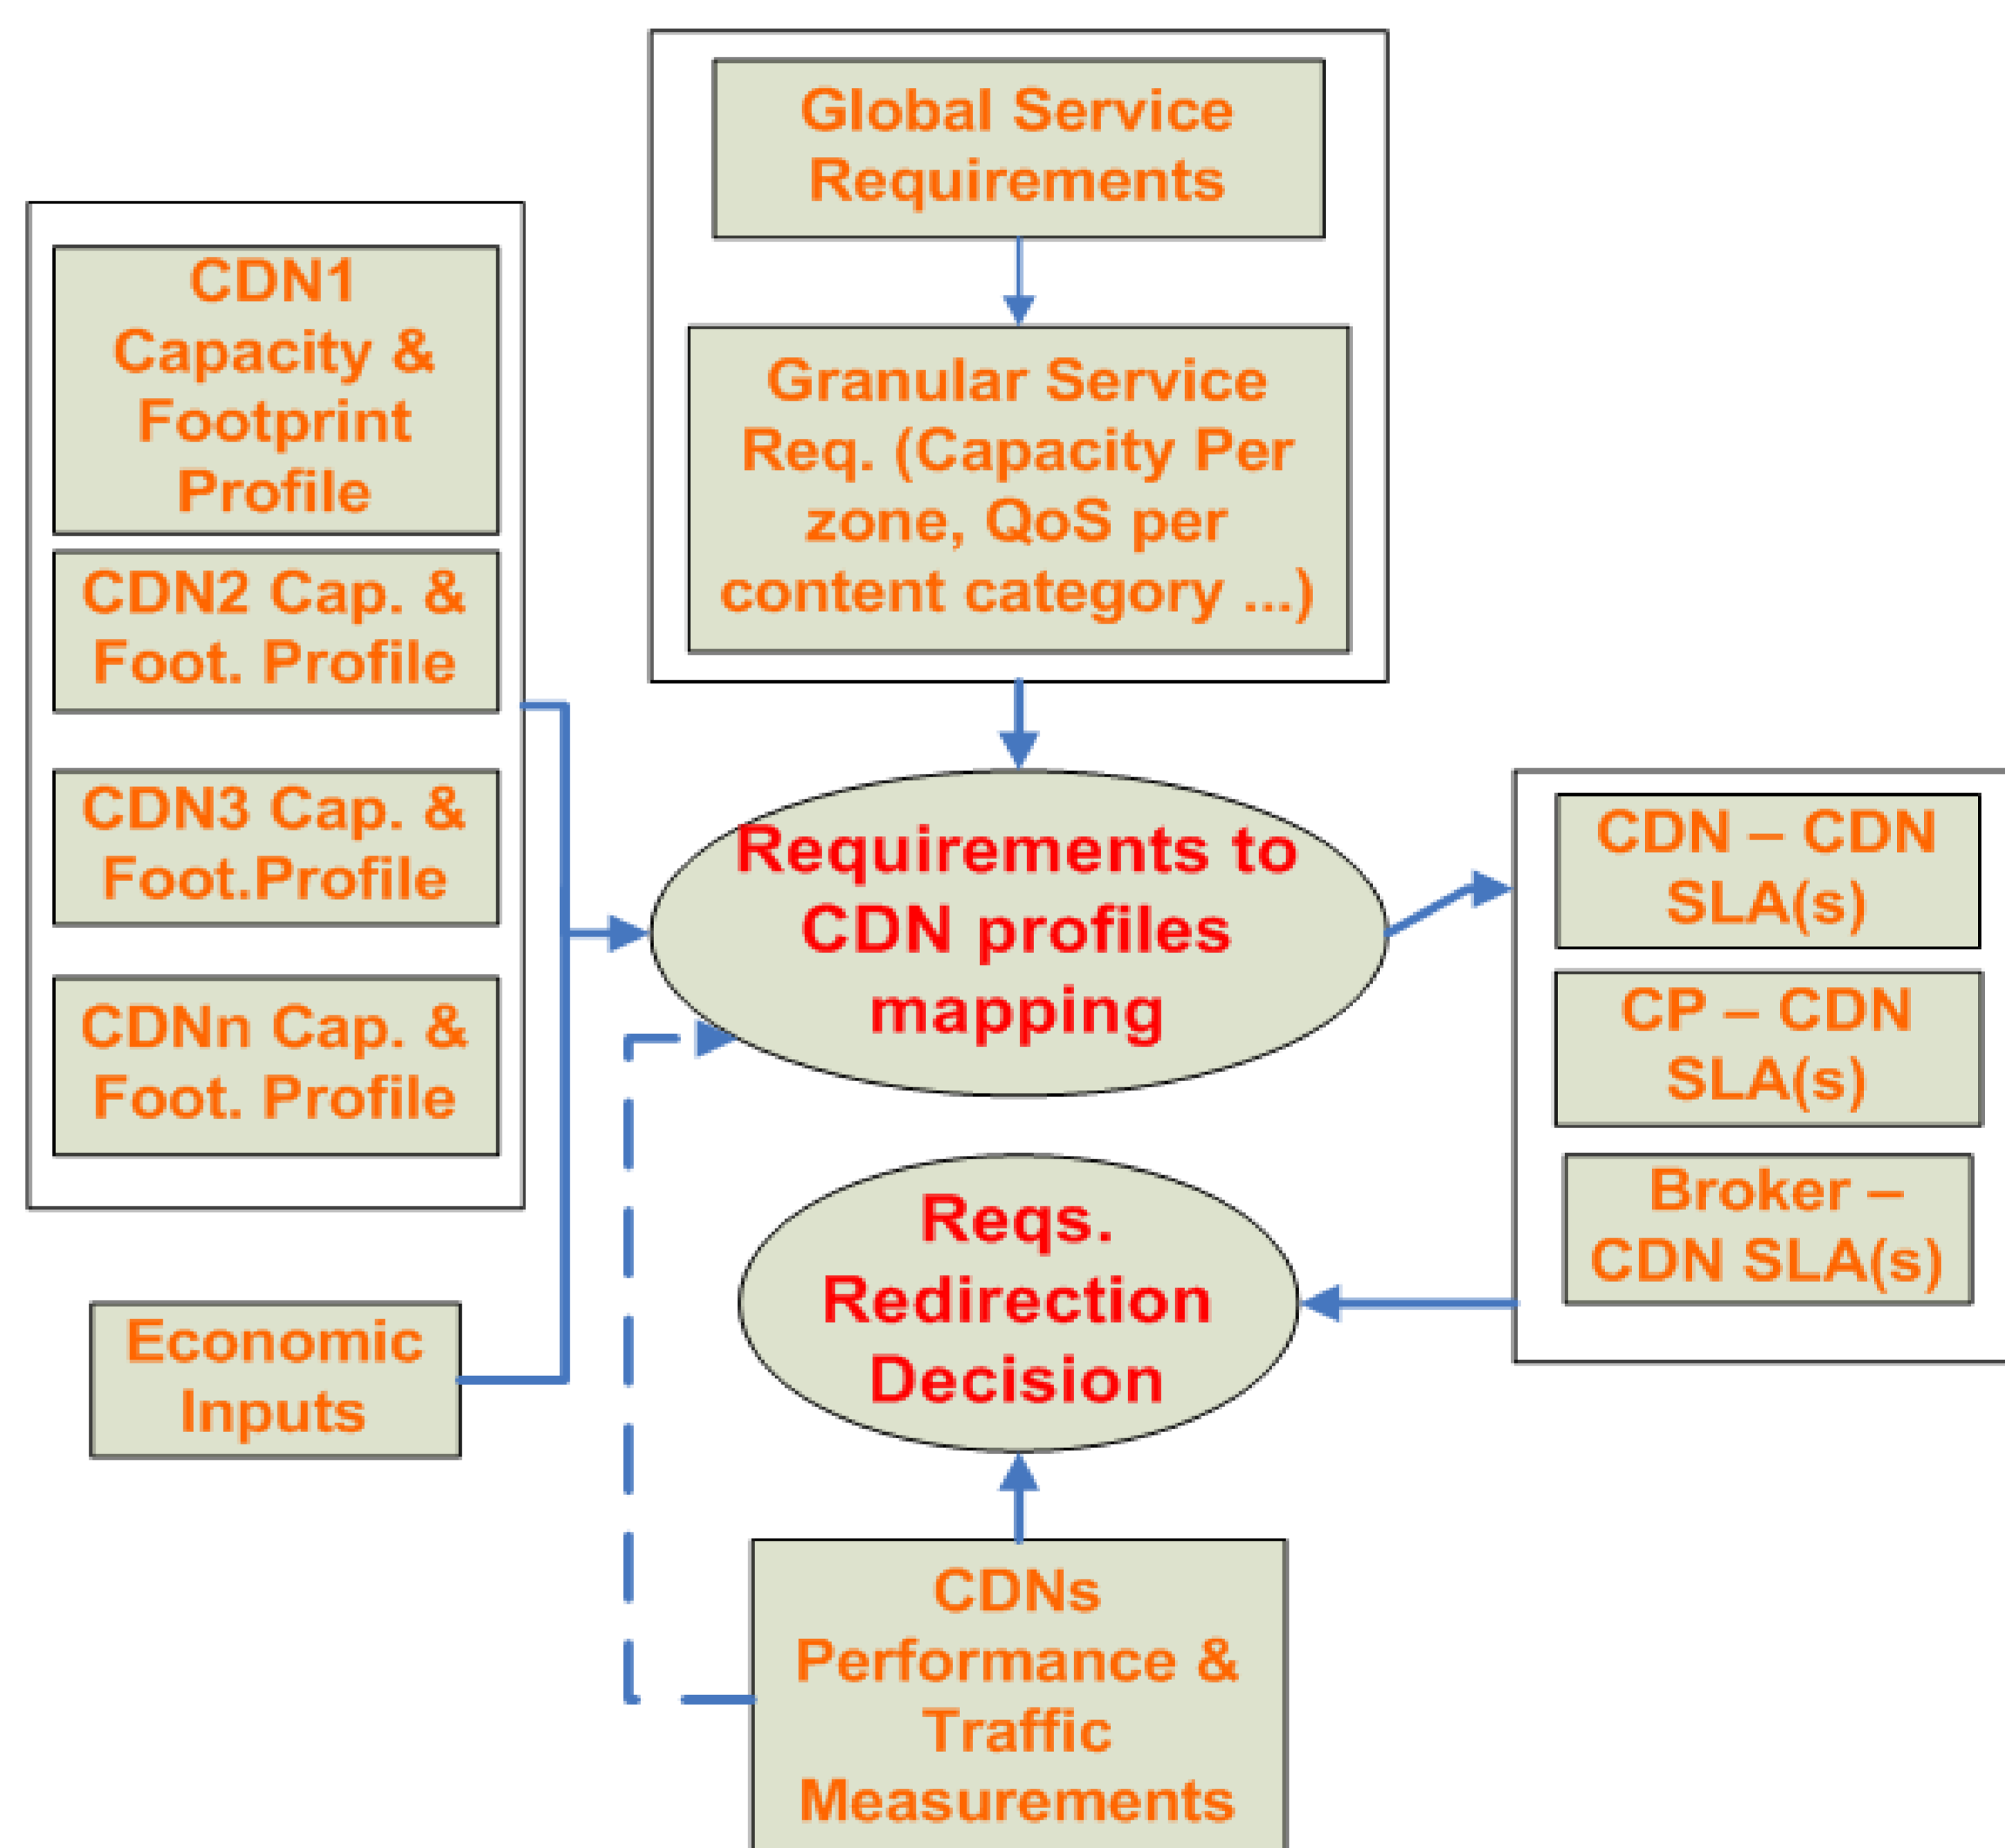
Global Service Requirements

Granular Service Req. (Capacity Per zone, QoS per content category ...)

CDN1 Capacity & Footprint Profile

CDN2 Cap. & Foot. Profile

CDN3 Cap. & Foot.Profile

CDNn Cap. & Foot. Profile

Requirements to CDN profiles mapping

CDN – CDN SLA(s)

CP – CDN SLA(s)

Broker – CDN SLA(s)

Reqs. Redirection Decision

Economic Inputs

CDNs Performance & Traffic Measurements